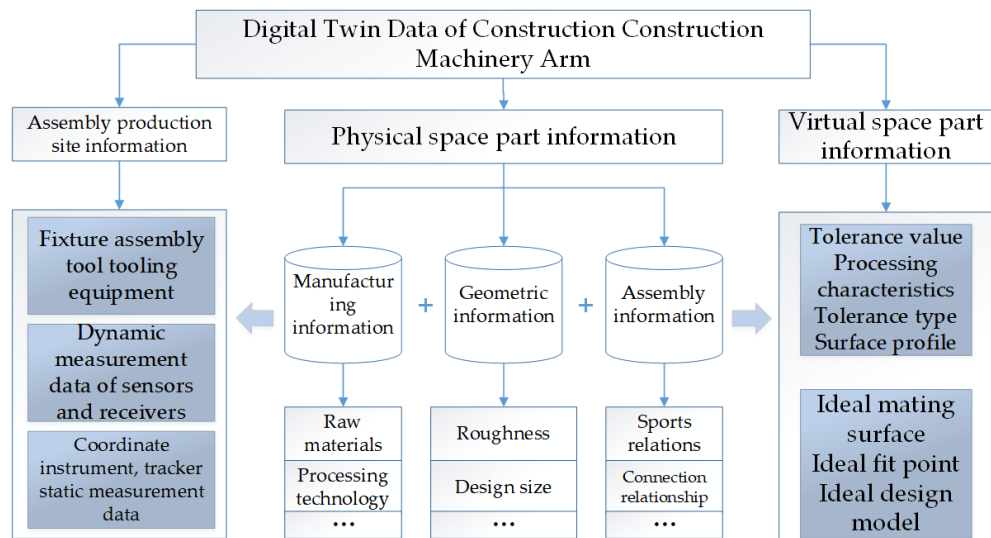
Digital Twin Data of Construction Construction Machinery Arm

Assembly production site information

Physical space part information

Virtual space part information

Fixture assembly tool tooling equipment

Dynamic measurement data of sensors and receivers

Coordinate instrument, tracker static measurement data

Manufacturing information

+

Geometric information

+

Assembly information

Tolerance value
Processing characteristics
Tolerance type
Surface profile

Ideal mating surface
Ideal fit point
Ideal design model

| Raw materials |
|---|
| Processing technology |
| ··· |

| Roughness |
|---|
| Design size |
| ··· |

| Sports relations |
|---|
| Connection relationship |
| ··· |